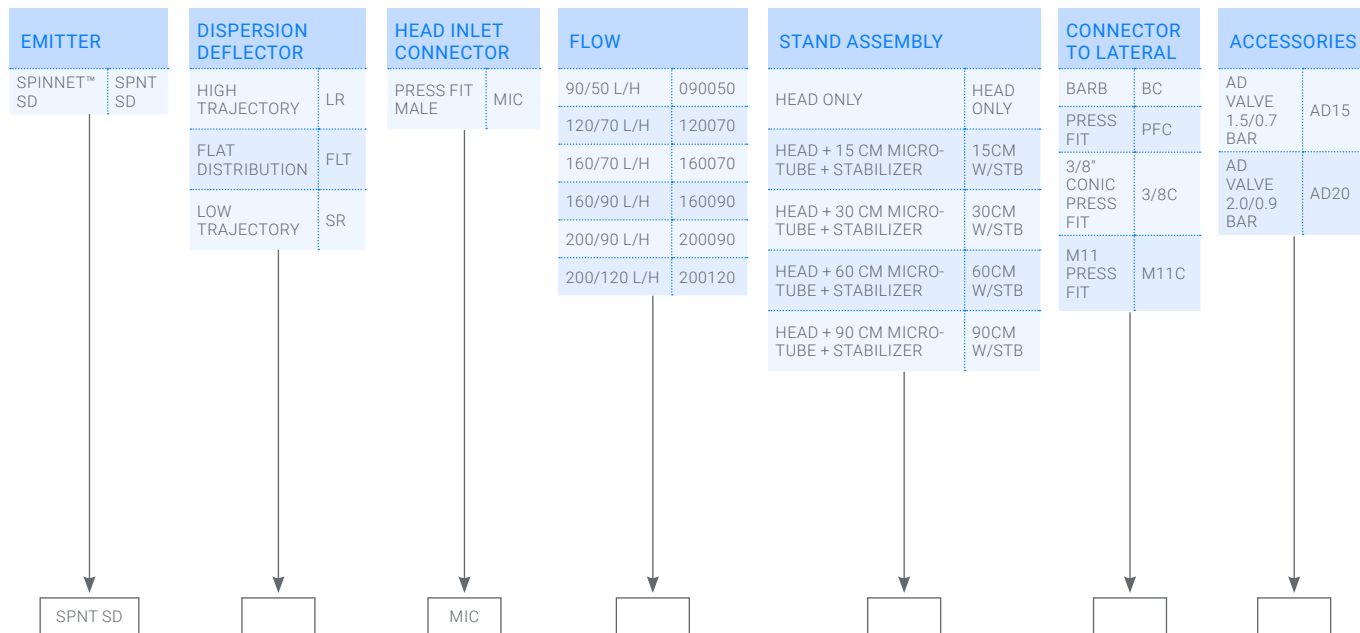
EMITTER

| SPINNET™ SD | SPNT SD |
|---|---|

DISPERSION DEFLECTOR

| HIGH TRAJECTORY | LR |
|---|---|
| FLAT DISTRIBUTION | FLT |
| LOW TRAJECTORY | SR |

HEAD INLET CONNECTOR

| PRESS FIT MALE | MIC |
|---|---|

FLOW

| 90/50 L/H | 090050 |
|---|---|
| 120/70 L/H | 120070 |
| 160/70 L/H | 160070 |
| 160/90 L/H | 160090 |
| 200/90 L/H | 200090 |
| 200/120 L/H | 200120 |

STAND ASSEMBLY

| HEAD ONLY | HEAD ONLY |
|---|---|
| HEAD + 15 CM MICROTUBE + STABILIZER | 15CM W/STB |
| HEAD + 30 CM MICROTUBE + STABILIZER | 30CM W/STB |
| HEAD + 60 CM MICROTUBE + STABILIZER | 60CM W/STB |
| HEAD + 90 CM MICROTUBE + STABILIZER | 90CM W/STB |

CONNECTOR TO LATERAL

| BARB | BC |
|---|---|
| PRESS FIT | PFC |
| 3/8" CONIC PRESS FIT | 3/8C |
| M11 PRESS FIT | M11C |

ACCESSORIES

| AD VALVE 1.5/0.7 BAR | AD15 |
|---|---|
| AD VALVE 2.0/0.9 BAR | AD20 |

SPNT SD

MIC